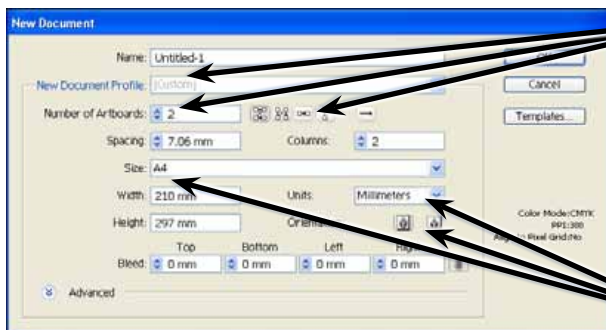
New Document

Name: Untitled-1

New Document Profile: [Custom]

Number of Artboards: 2

Spacing: 7.06 mm

Columns: 2

Size: A4

Width: 210 mm

Units: Millimeters

Height: 297 mm

Orientation:

Top Bottom Left Right

Bleed: 0 mm 0 mm 0 mm 0 mm

Advanced

Cancel

Templates...

Color Mode:CMYK
PPI:300
Align to Pixel Grid:No